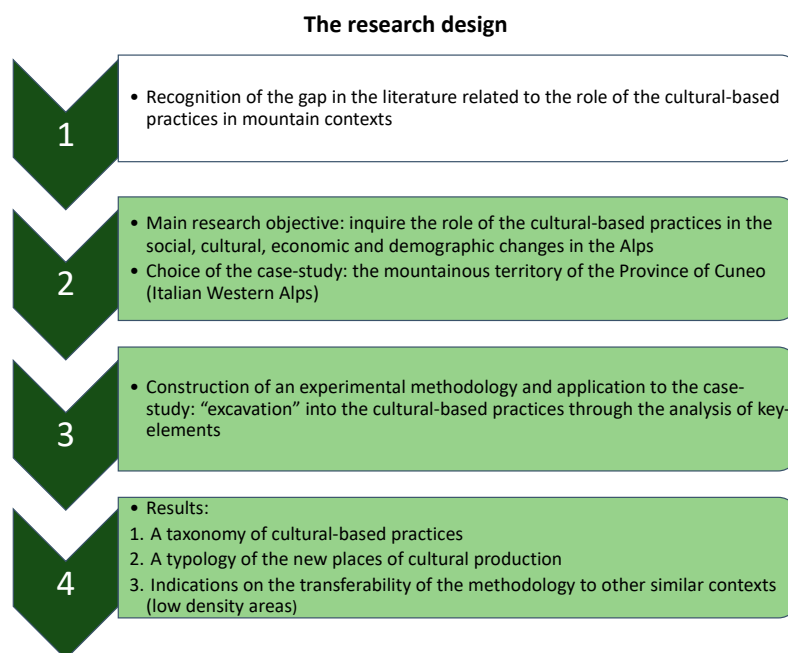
The research design

1

• Recognition of the gap in the literature related to the role of the cultural-based practices in mountain contexts

2

• Main research objective: inquire the role of the cultural-based practices in the social, cultural, economic and demographic changes in the Alps
• Choice of the case-study: the mountainous territory of the Province of Cuneo (Italian Western Alps)

3

• Construction of an experimental methodology and application to the case-study: "excavation" into the cultural-based practices through the analysis of key-elements

4

• Results:
1. A taxonomy of cultural-based practices
2. A typology of the new places of cultural production
3. Indications on the transferability of the methodology to other similar contexts (low density areas)